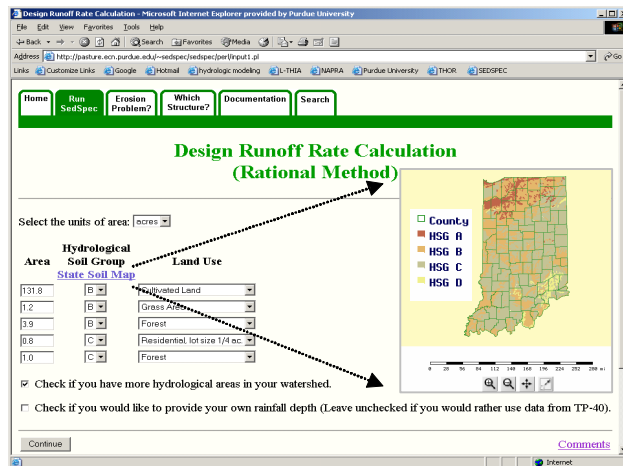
Design Runoff Rate Calculation - Microsoft Internet Explorer provided by Purdue University

File Edit View Favorites Tools Help

Back Search Favorites Media

Address http://pasture.ecn.purdue.edu/~sedspec/sedspec/perl/input1.pl Go

Links Customize Links Google Hotmail hydrologic modeling L-THIA NAPRA Purdue University THOR SEDSPEC

Home | Run SedSpec | Erosion Problem? | Which Structure? | Documentation | Search

Design Runoff Rate Calculation
(Rational Method)

Select the units of area: acres

| Area | Hydrological Soil Group State Soil Map | Land Use |
|---|---|---|
| 131.8 | B | Cultivated Land |
| 1.2 | B | Grass Area |
| 3.9 | B | Forest |
| 0.8 | C | Residential, lot size 1/4 ac. |
| 1.0 | C | Forest |

County
HSG A
HSG B
HSG C
HSG D

0 28 56 84 112 140 168 196 224 252 280 mi

☑ Check if you have more hydrological areas in your watershed.

☐ Check if you would like to provide your own rainfall depth (Leave unchecked if you would rather use data from TP-40).

Continue

Comments

Internet